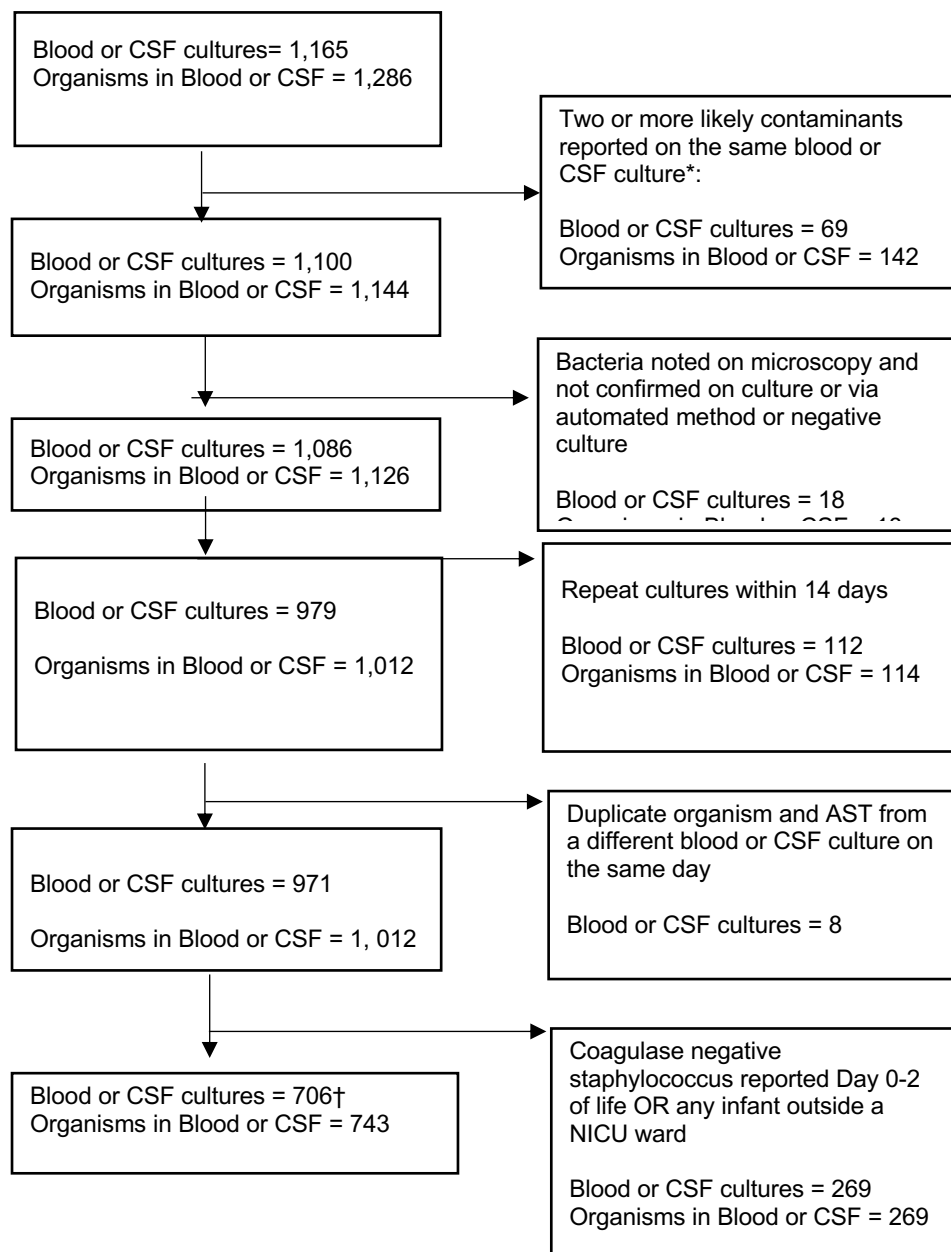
Blood or CSF cultures= 1,165
Organisms in Blood or CSF = 1,286

Two or more likely contaminants reported on the same blood or CSF culture*:

Blood or CSF cultures = 69
Organisms in Blood or CSF = 142

Blood or CSF cultures = 1,100
Organisms in Blood or CSF = 1,144

Bacteria noted on microscopy and not confirmed on culture or via automated method or negative culture

Blood or CSF cultures = 18
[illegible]

Blood or CSF cultures = 1,086
Organisms in Blood or CSF = 1,126

Blood or CSF cultures = 979

Organisms in Blood or CSF = 1,012

Repeat cultures within 14 days

Blood or CSF cultures = 112
Organisms in Blood or CSF = 114

Duplicate organism and AST from a different blood or CSF culture on the same day

Blood or CSF cultures = 8

Blood or CSF cultures = 971

Organisms in Blood or CSF = 1, 012

Coagulase negative staphylococcus reported Day 0-2 of life OR any infant outside a NICU ward

Blood or CSF cultures = 269
Organisms in Blood or CSF = 269

Blood or CSF cultures = 706†
Organisms in Blood or CSF = 743